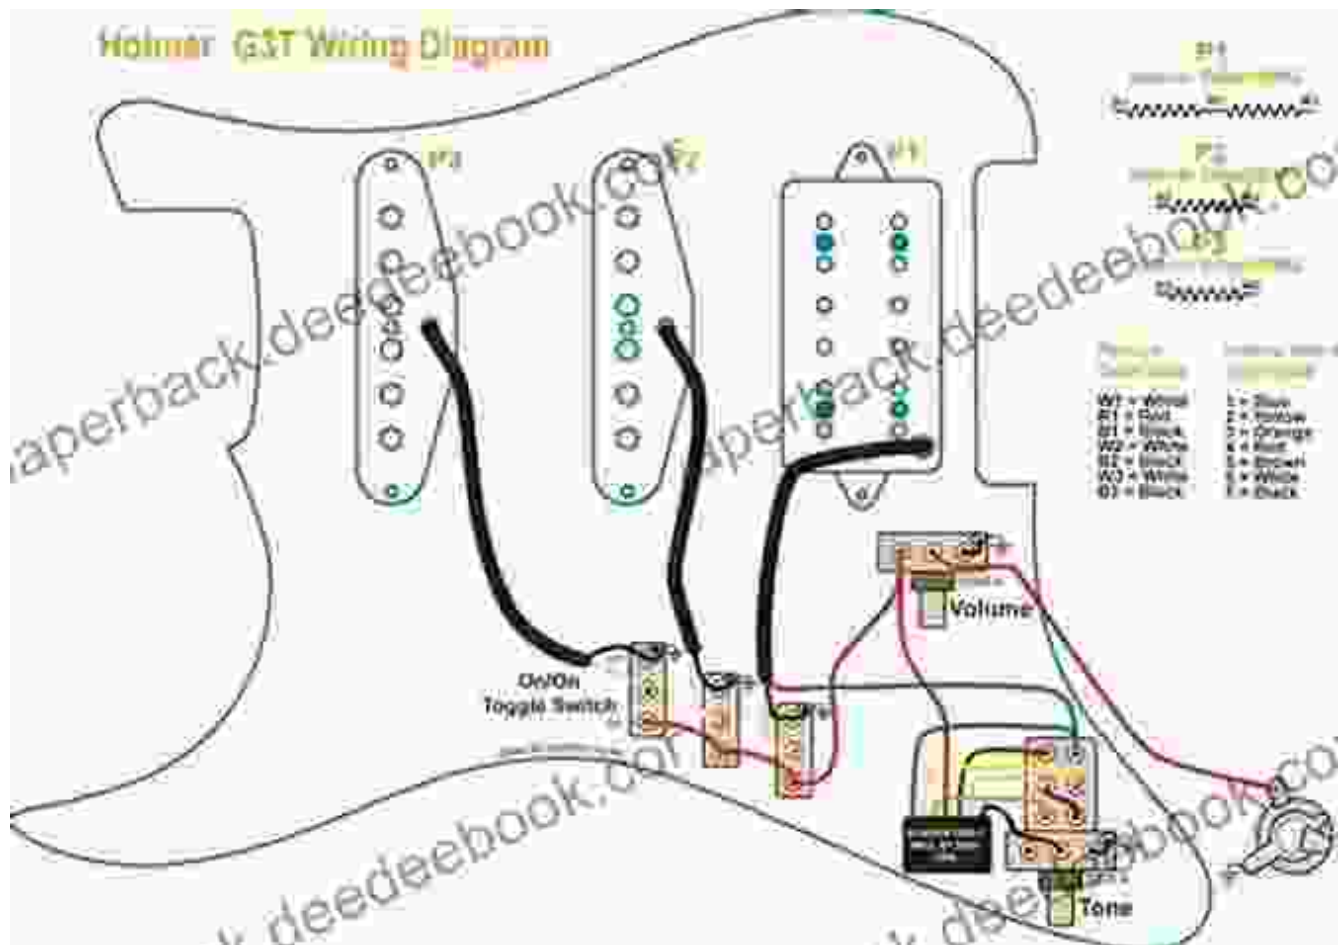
Holmer GST Wiring Diagram

P3

P2

P1

P1

P2

P3

W1 = White
R1 = Red
B1 = Black
W2 = White
R2 = Red
W3 = White
B3 = Black

1 = Bare
2 = Yellow
3 = Orange
4 = Red
5 = Brown
6 = White
7 = Black

Volume

On/On
Toggle Switch

Tone

paperback.deedeebook.com
paperback.deedeebook.com
paperback.deedeebook.com
paperback.deedeebook.com